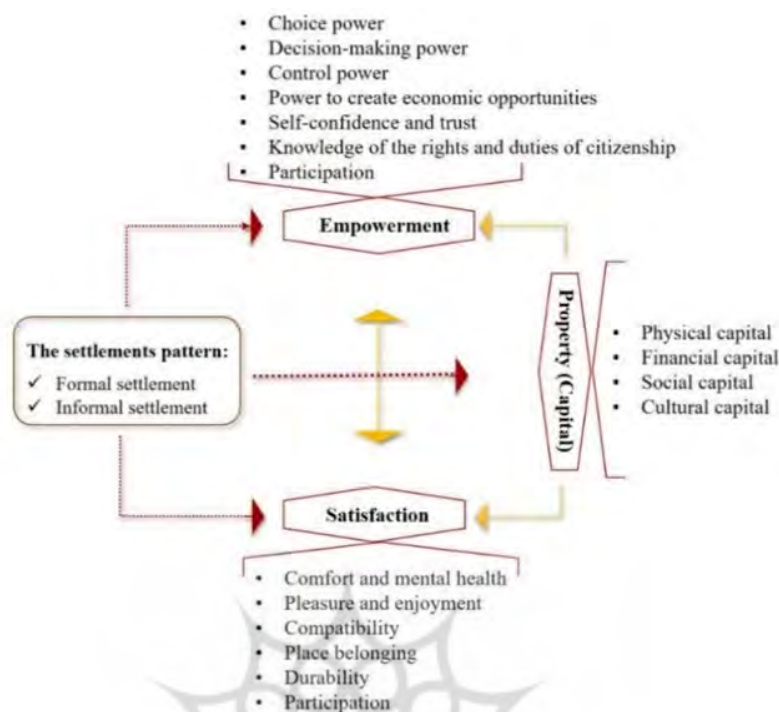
- Choice power
- Decision-making power
- Control power
- Power to create economic opportunities
- Self-confidence and trust
- Knowledge of the rights and duties of citizenship
- Participation

Empowerment

The settlements pattern:
✓ Formal settlement
✓ Informal settlement

Property (Capital)

- Physical capital
- Financial capital
- Social capital
- Cultural capital

Satisfaction

- Comfort and mental health
- Pleasure and enjoyment
- Compatibility
- Place belonging
- Durability
- Participation